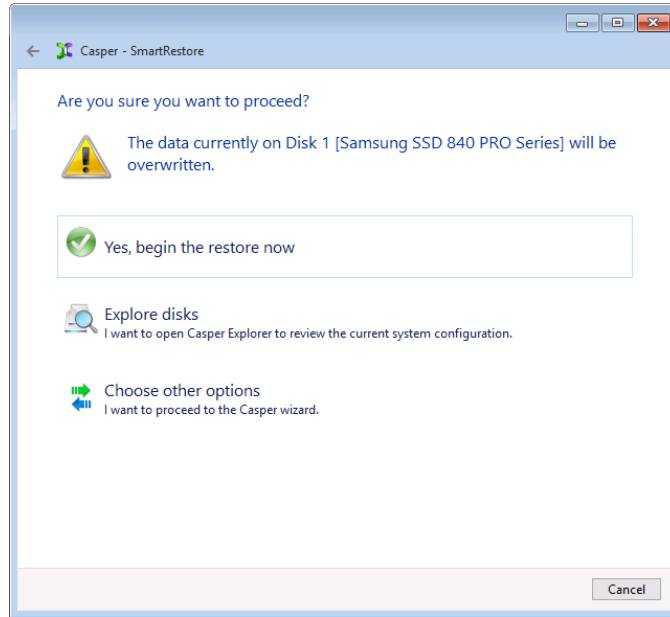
Casper - SmartRestore

Are you sure you want to proceed?

The data currently on Disk 1 [Samsung SSD 840 PRO Series] will be overwritten.

Yes, begin the restore now

Explore disks
I want to open Casper Explorer to review the current system configuration.

Choose other options
I want to proceed to the Casper wizard.

Cancel